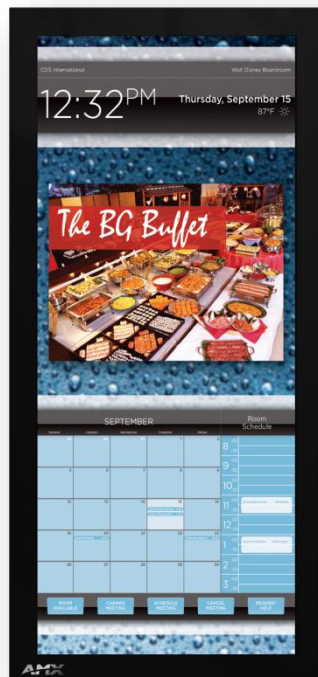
CDS International

Walt Disney Boardroom

12:32PM

Thursday, September 15

87°F

The BG Buffet

SEPTEMBER

Room Schedule

8

9

10

11

12

1

2

3

ROOM AVAILABLE

CHANGE MEETING

SCHEDULE MEETING

CANCEL MEETING

REQUEST HELP

AMX